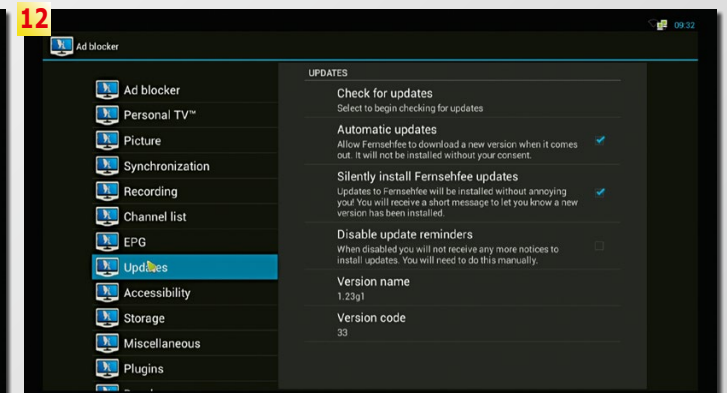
12

09:32

Ad blocker

Ad blocker
Personal TV™
Picture
Synchronization
Recording
Channel list
EPG
Updates
Accessibility
Storage
Miscellaneous
Plugins

UPDATES

Check for updates
Select to begin checking for updates

Automatic updates
Allow Fernsehfee to download a new version when it comes out. It will not be installed without your consent.

Silently install Fernsehfee updates
Updates to Fernsehfee will be installed without annoying you! You will receive a short message to let you know a new version has been installed.

Disable update reminders
When disabled you will not receive any more notices to install updates. You will need to do this manually.

Version name
1.23g1

Version code
33